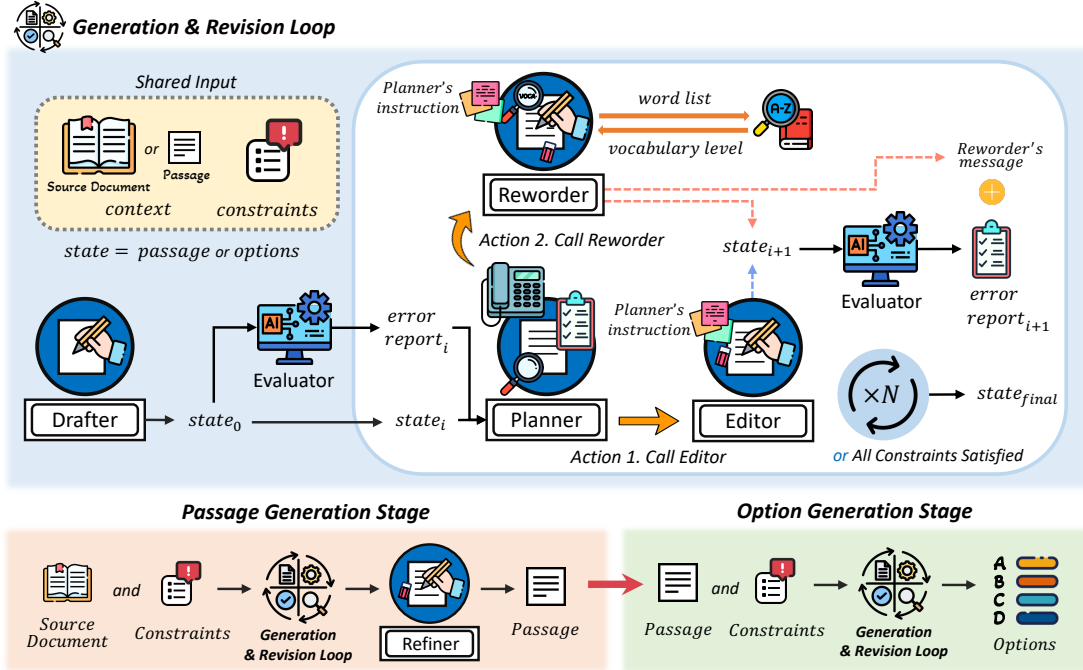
Generation & Revision Loop

Shared Input

Source Document or Passage

context constraints

$state = passage$ or $options$

Planner's instruction

VOCA

word list

A-Z

vocabulary level

Reworder

Reworder's message

Action 2. Call Reworder

$state_{i+1}$

AI

Evaluator

error $report_{i+1}$

Drafter

AI

Evaluator

$state_0$

error $report_i$

$state_i$

Planner

Planner's instruction

Editor

$\times N$

$state_{final}$

Action 1. Call Editor

or All Constraints Satisfied

Passage Generation Stage

Source Document and Constraints Generation & Revision Loop Refiner Passage

Option Generation Stage

Passage and Constraints Generation & Revision Loop

A B C D Options